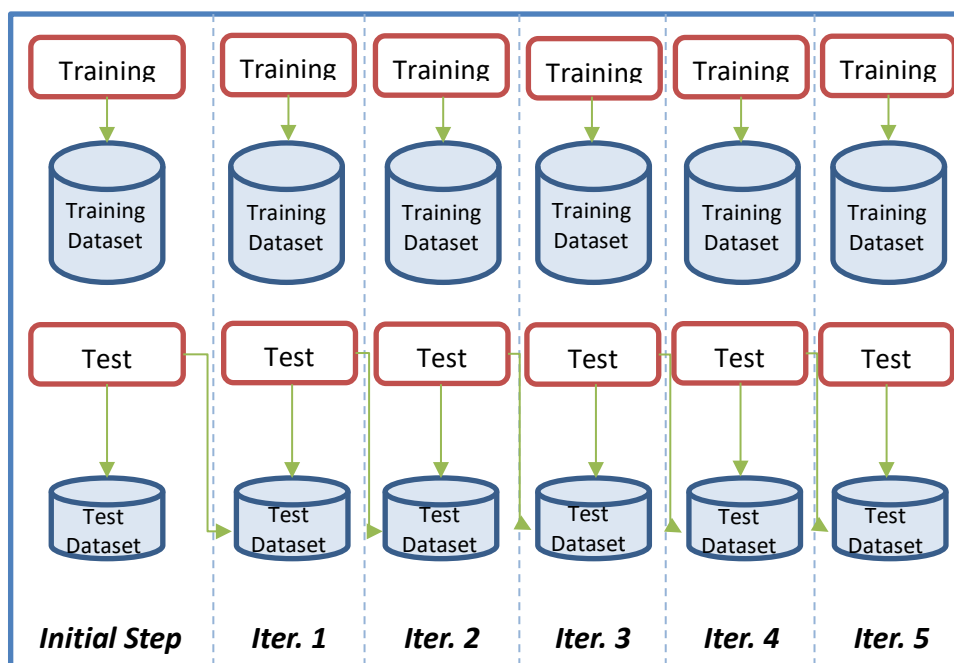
Training
Training Dataset
Test
Test Dataset
Initial Step

Training
Training Dataset
Test
Test Dataset
Iter. 1

Training
Training Dataset
Test
Test Dataset
Iter. 2

Training
Training Dataset
Test
Test Dataset
Iter. 3

Training
Training Dataset
Test
Test Dataset
Iter. 4

Training
Training Dataset
Test
Test Dataset
Iter. 5